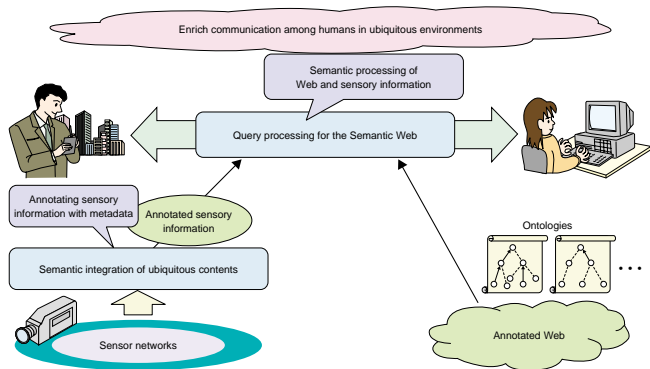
Enrich communication among humans in ubiquitous environments

Semantic processing of Web and sensory information

Query processing for the Semantic Web

Annotating sensory information with metadata

Annotated sensory information

Semantic integration of ubiquitous contents

Ontologies

. . .

Sensor networks

Annotated Web